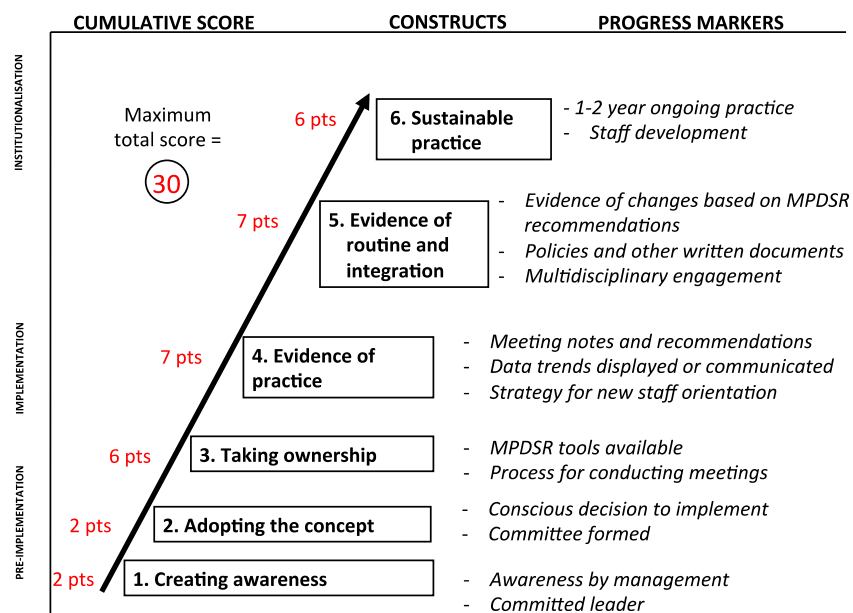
CUMULATIVE SCORE CONSTRUCTS PROGRESS MARKERS

INSTITUTIONALISATION

IMPLEMENTATION

PRE-IMPLEMENTATION

Maximum total score = 30

6 pts
6. Sustainable practice
- 1-2 year ongoing practice
- Staff development

7 pts
5. Evidence of routine and integration
- Evidence of changes based on MPDSR recommendations
- Policies and other written documents
- Multidisciplinary engagement

7 pts
4. Evidence of practice
- Meeting notes and recommendations
- Data trends displayed or communicated
- Strategy for new staff orientation

6 pts
3. Taking ownership
- MPDSR tools available
- Process for conducting meetings

2 pts
2. Adopting the concept
- Conscious decision to implement
- Committee formed

2 pts
1. Creating awareness
- Awareness by management
- Committed leader